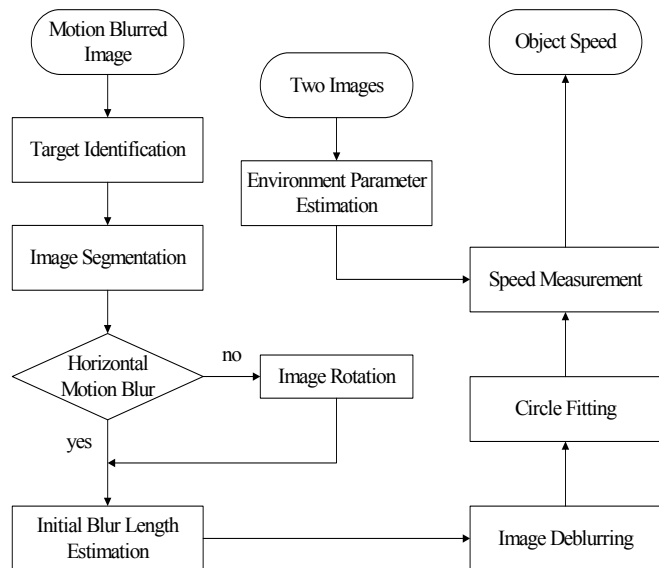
Motion Blurred Image

Target Identification

Image Segmentation

Horizontal Motion Blur

no

Image Rotation

yes

Initial Blur Length Estimation

Two Images

Environment Parameter Estimation

Object Speed

Speed Measurement

Circle Fitting

Image Deblurring